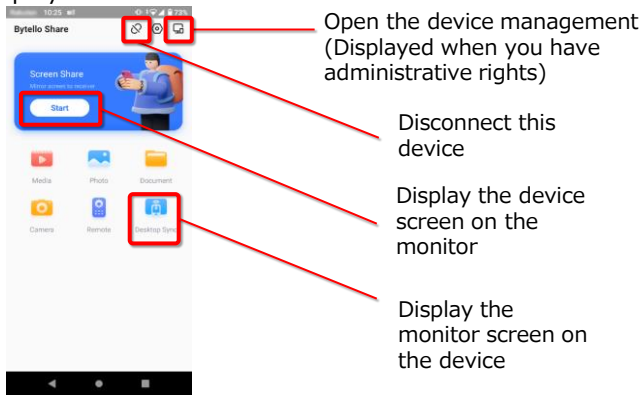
Bytello Share

Screen Share
Mirror screen to receiver

Start

Media
Photo
Document
Camera
Remote
Desktop Sync

Open the device management (Displayed when you have administrative rights)

Disconnect this device

Display the device screen on the monitor

Display the monitor screen on the device